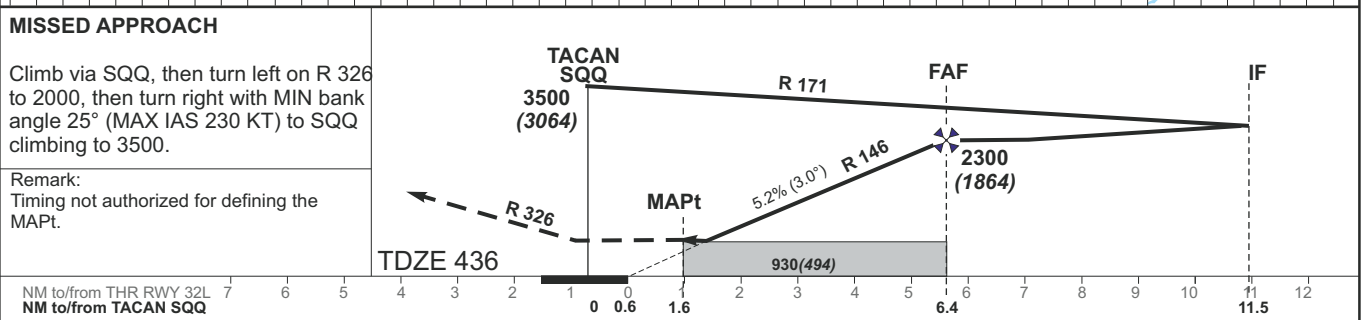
MISSED APPROACH

Climb via SQQ, then turn left on R 326 to 2000, then turn right with MIN bank angle 25° (MAX IAS 230 KT) to SQQ climbing to 3500.

Remark:
Timing not authorized for defining the MAPt.

TACAN SQQ

3500
(3064)

R 171

FAF

IF

R 146

5.2% (3.0°)

2300
(1864)

MAPt

R 326

TDZE 436

930(494)

NM to/from THR RWY 32L 7 6 5 4 3 2 1 0 1 2 3 4 5 6 7 8 9 10 11 12
NM to/from TACAN SQQ 0 0.6 1.6 6.4 11.5